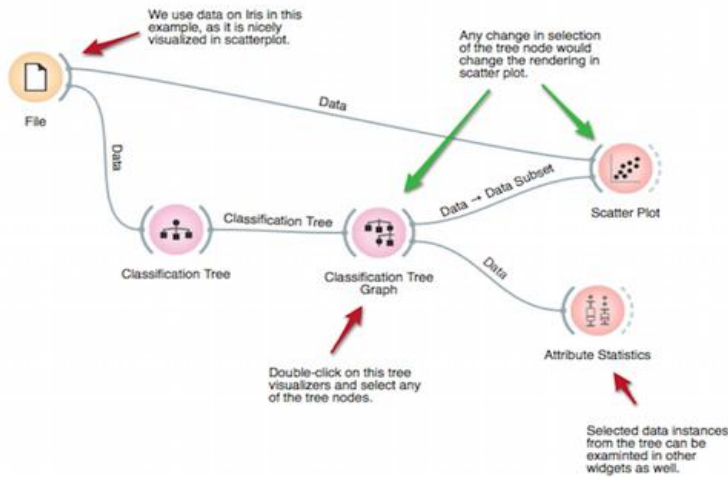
We use data on Iris in this example, as it is nicely visualized in scatterplot.

Any change in selection of the tree node would change the rendering in scatter plot.

File

Data

Data

Scatter Plot

Classification Tree

Data → Data Subset

Classification Tree

Classification Tree Graph

Data

Attribute Statistics

Double-click on this tree visualizers and select any of the tree nodes.

Selected data instances from the tree can be examinted in other widgets as well.